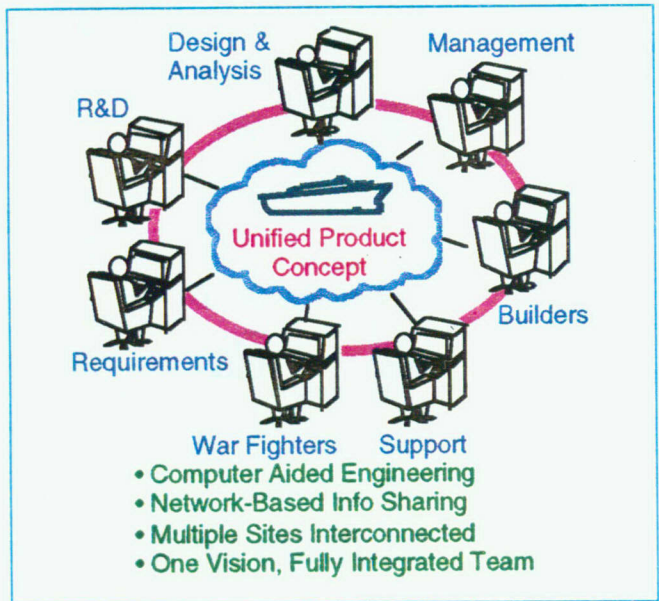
Design & Analysis

Management

R&D

Unified Product Concept

Builders

Requirements

War Fighters

Support

• Computer Aided Engineering
• Network-Based Info Sharing
• Multiple Sites Interconnected
• One Vision, Fully Integrated Team